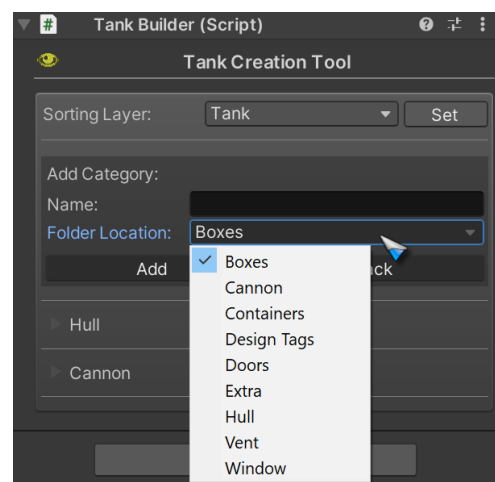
Tank Builder (Script)

Tank Creation Tool

Sorting Layer: Tank Set

Add Category:

Name:

Folder Location: Boxes

Add

ack

Hull

Cannon

Boxes
Cannon
Containers
Design Tags
Doors
Extra
Hull
Vent
Window